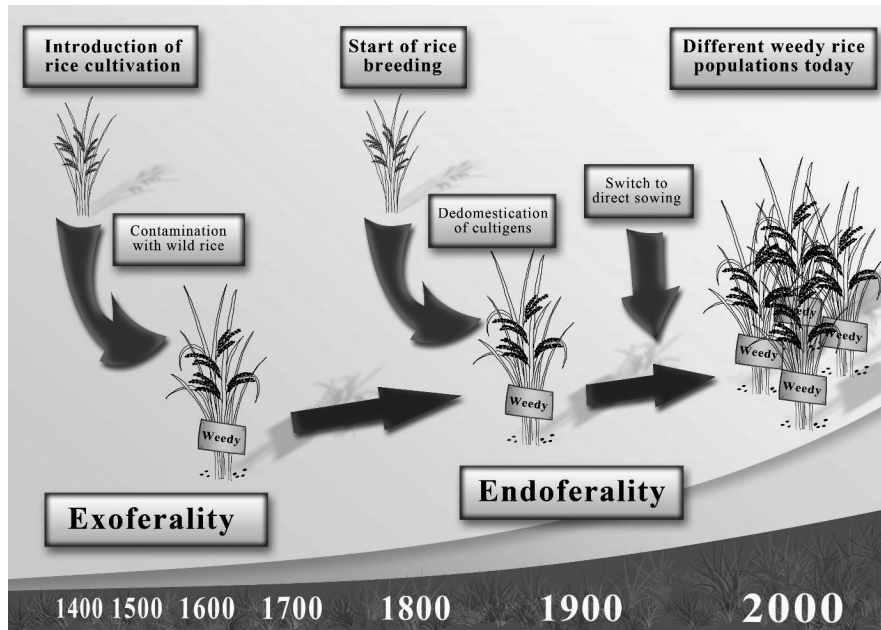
Introduction of rice cultivation

Start of rice breeding

Different weedy rice populations today

Contamination with wild rice

Dedomestication of cultigens

Switch to direct sowing

Weedy

Weedy

Weedy

Weedy

Weedy

Weedy

Exoferality

Endoferality

1400 1500 1600 1700 1800 1900 2000